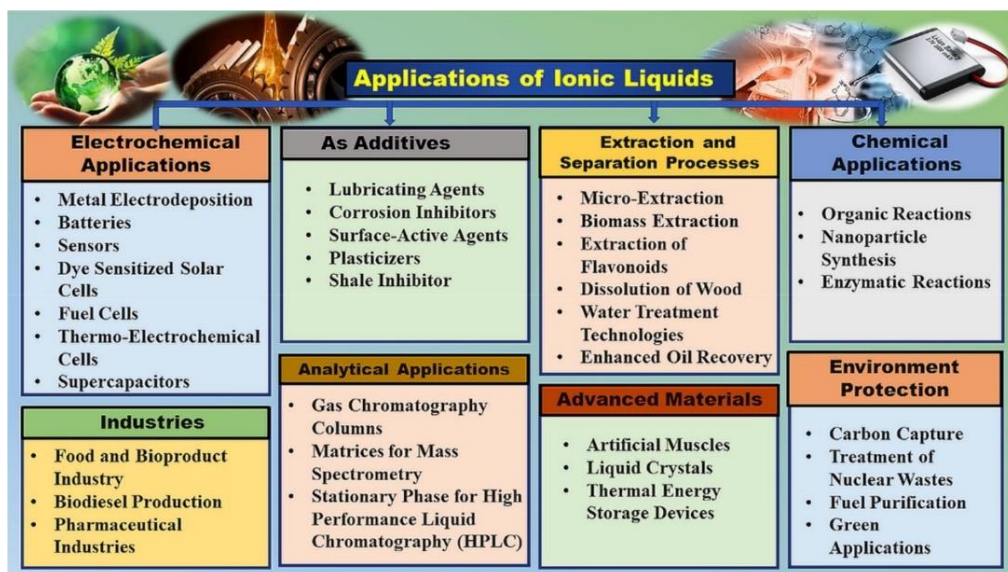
Applications of Ionic Liquids

Electrochemical Applications
- Metal Electrodeposition
- Batteries
- Sensors
- Dye Sensitized Solar Cells
- Fuel Cells
- Thermo-Electrochemical Cells
- Supercapacitors

As Additives
- Lubricating Agents
- Corrosion Inhibitors
- Surface-Active Agents
- Plasticizers
- Shale Inhibitor

Extraction and Separation Processes
- Micro-Extraction
- Biomass Extraction
- Extraction of Flavonoids
- Dissolution of Wood
- Water Treatment Technologies
- Enhanced Oil Recovery

Chemical Applications
- Organic Reactions
- Nanoparticle Synthesis
- Enzymatic Reactions

Industries
- Food and Bioproduct Industry
- Biodiesel Production
- Pharmaceutical Industries

Analytical Applications
- Gas Chromatography Columns
- Matrices for Mass Spectrometry
- Stationary Phase for High Performance Liquid Chromatography (HPLC)

Advanced Materials
- Artificial Muscles
- Liquid Crystals
- Thermal Energy Storage Devices

Environment Protection
- Carbon Capture
- Treatment of Nuclear Wastes
- Fuel Purification
- Green Applications